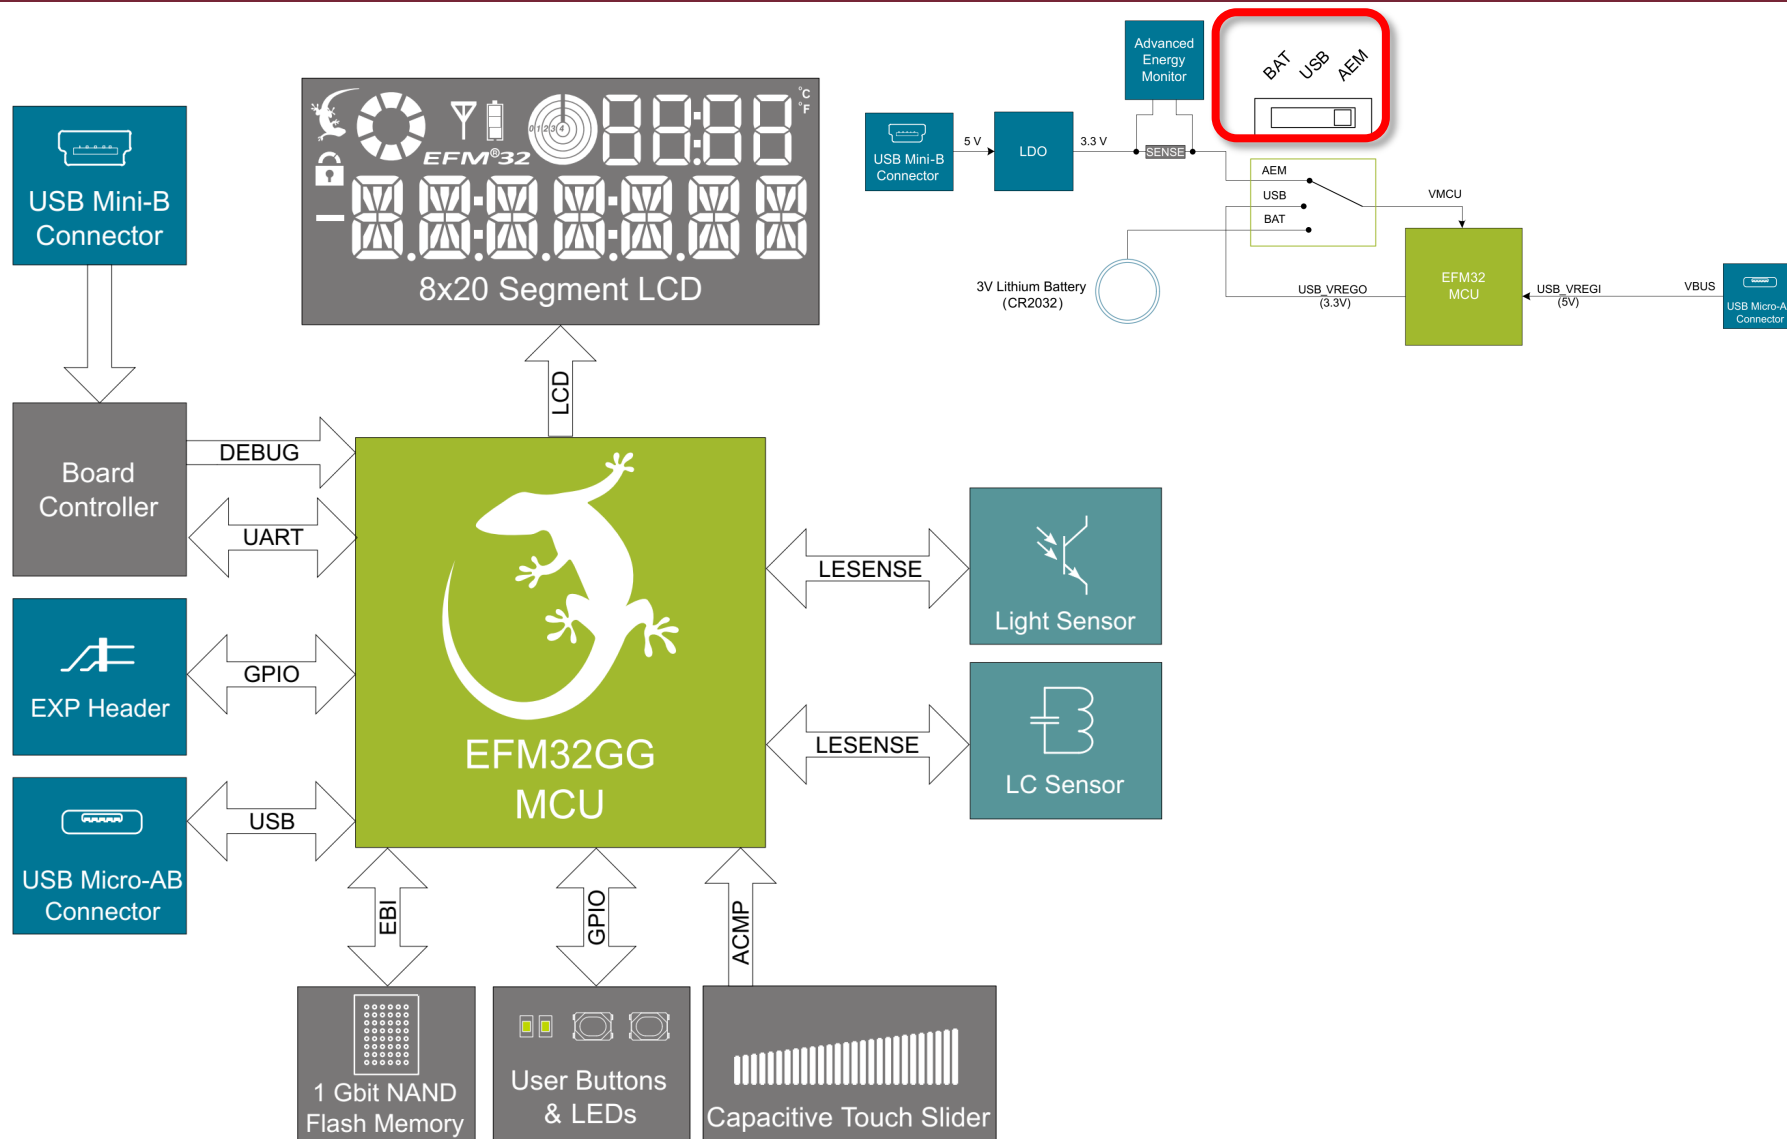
USB Mini-B Connector

°C
°F
EFM®32
0 1 2 3 4
8x20 Segment LCD

Advanced Energy Monitor

BAT USB AEM

USB Mini-B Connector
5 V
LDO
3.3 V
SENSE
AEM
USB
BAT
VMCU
3V Lithium Battery (CR2032)
USB_VREGO (3.3V)
EFM32 MCU
USB_VREGI (5V)
VBUS
USB Micro-AB Connector

LCD

Board Controller
DEBUG
UART

EXP Header
GPIO

USB Micro-AB Connector
USB

EFM32GG MCU

LESENSE
Light Sensor

LESENSE
LC Sensor

EBI
GPIO
ACMP

1 Gbit NAND Flash Memory
User Buttons & LEDs
Capacitive Touch Slider